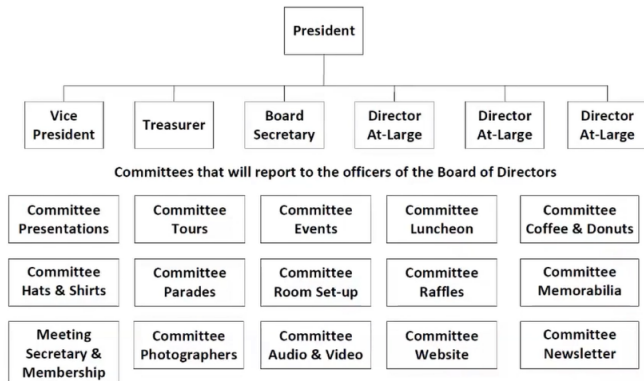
President

Vice President

Treasurer

Board Secretary

Director At-Large

Director At-Large

Director At-Large

Committees that will report to the officers of the Board of Directors

Committee Presentations

Committee Tours

Committee Events

Committee Luncheon

Committee Coffee & Donuts

Committee Hats & Shirts

Committee Parades

Committee Room Set-up

Committee Raffles

Committee Memorabilia

Meeting Secretary & Membership

Committee Photographers

Committee Audio & Video

Committee Website

Committee Newsletter